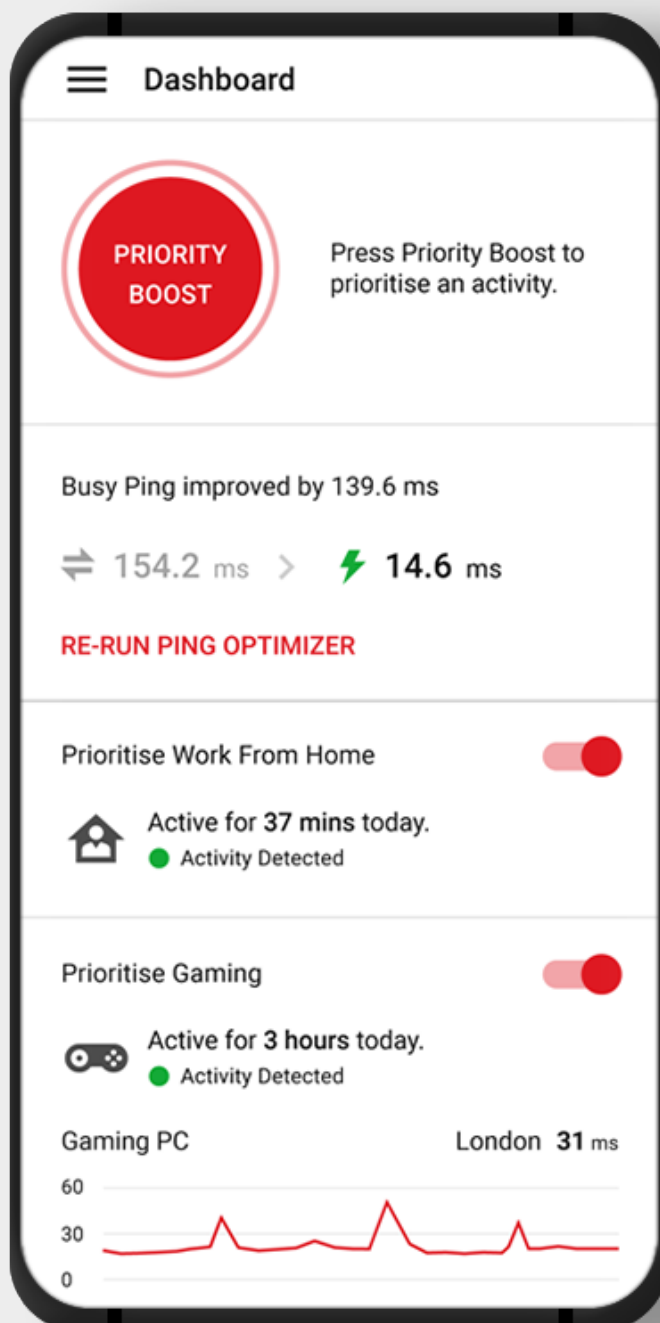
Dashboard

PRIORITY BOOST

Press Priority Boost to prioritise an activity.

Busy Ping improved by 139.6 ms

154.2 ms > 14.6 ms

RE-RUN PING OPTIMIZER

Prioritise Work From Home

Active for 37 mins today.
Activity Detected

Prioritise Gaming

Active for 3 hours today.
Activity Detected

Gaming PC

London 31 ms

60
30
0